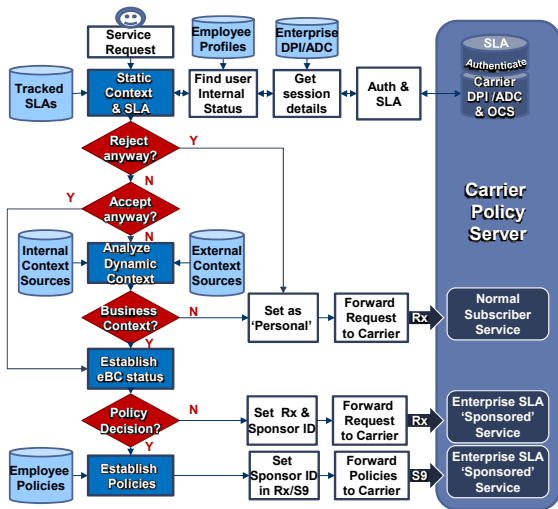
Service Request

Employee Profiles

Enterprise DPI/ADC

SLA

Authenticate

Carrier DPI /ADC & OCS

Tracked SLAs

Static Context & SLA

Find user Internal Status

Get session details

Auth & SLA

Reject anyway?

Y

N

Carrier Policy Server

Y

Accept anyway?

N

Internal Context Sources

Analyze Dynamic Context

External Context Sources

Business Context?

N

Set as 'Personal'

Forward Request to Carrier

Rx

Normal Subscriber Service

Y

Establish eBC status

Policy Decision?

N

Set Rx & Sponsor ID

Forward Request to Carrier

Rx

Enterprise SLA 'Sponsored' Service

Y

Employee Policies

Establish Policies

Set Sponsor ID in Rx/S9

Forward Policies to Carrier

S9

Enterprise SLA 'Sponsored' Service